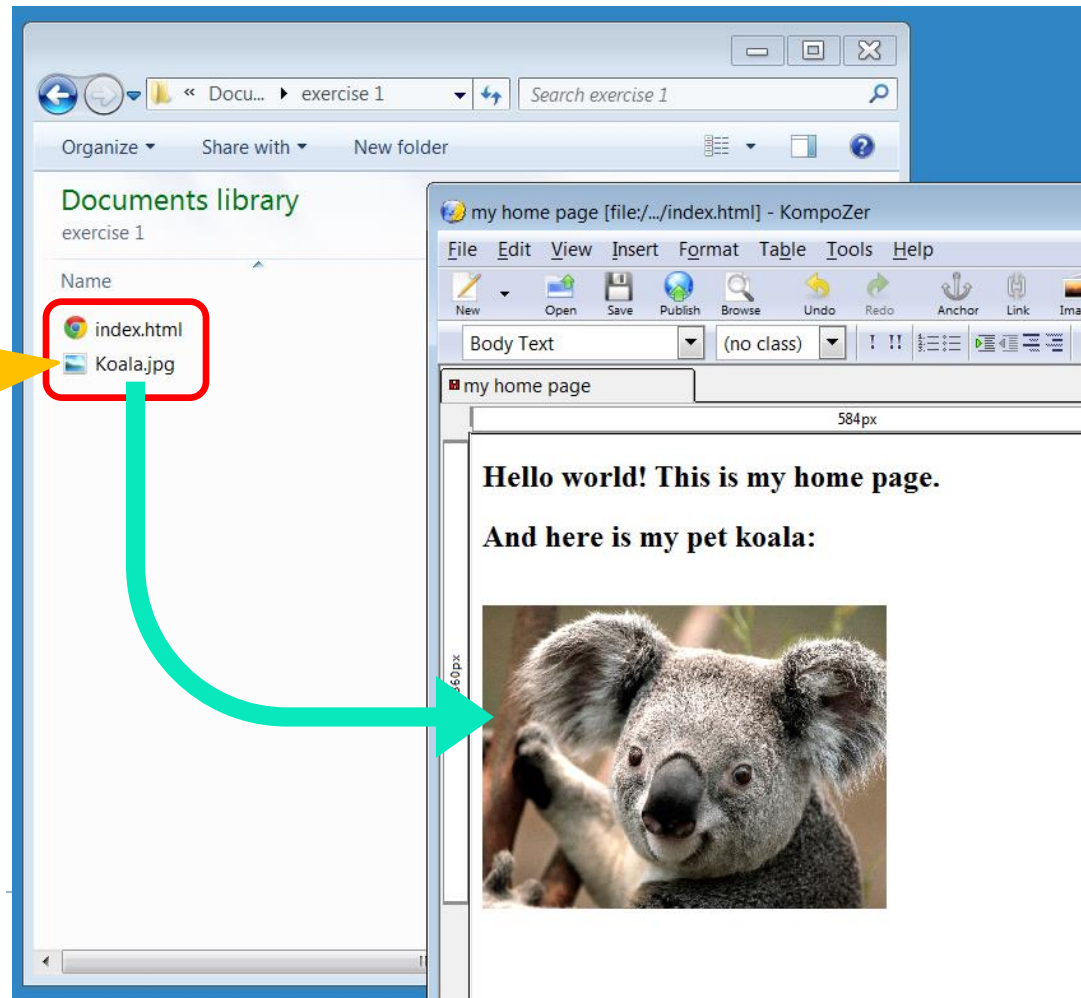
« Docu... ▸ exercise 1

Search exercise 1

Organize ▾ Share with ▾ New folder

Documents library

exercise 1

Name

index.html

Koala.jpg

my home page [file:/.../index.html] - KompoZer

File Edit View Insert Format Table Tools Help

New Open Save Publish Browse Undo Redo Anchor Link Ima

Body Text

(no class)

my home page

584px

360px

Hello world! This is my home page.

And here is my pet koala: